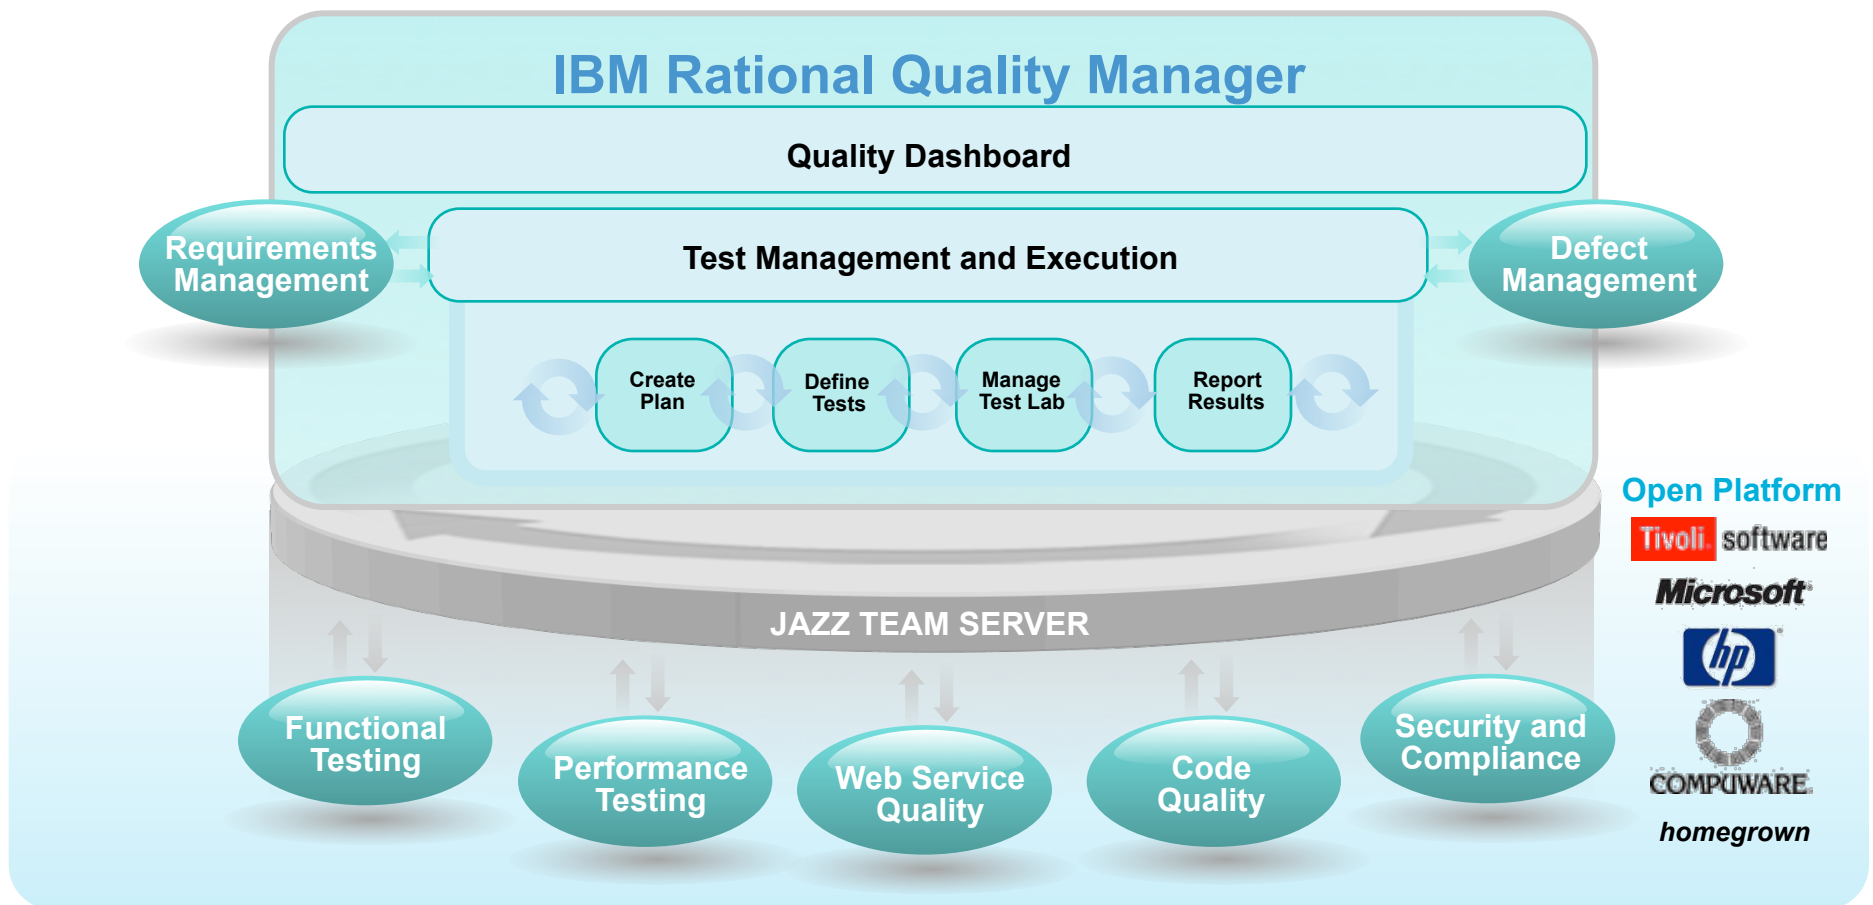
IBM Rational Quality Manager

Quality Dashboard

Requirements Management

Test Management and Execution

Defect Management

Create Plan

Define Tests

Manage Test Lab

Report Results

JAZZ TEAM SERVER

Open Platform

Tivoli software

Microsoft

hp

COMPUWARE

homegrown

Functional Testing

Performance Testing

Web Service Quality

Code Quality

Security and Compliance